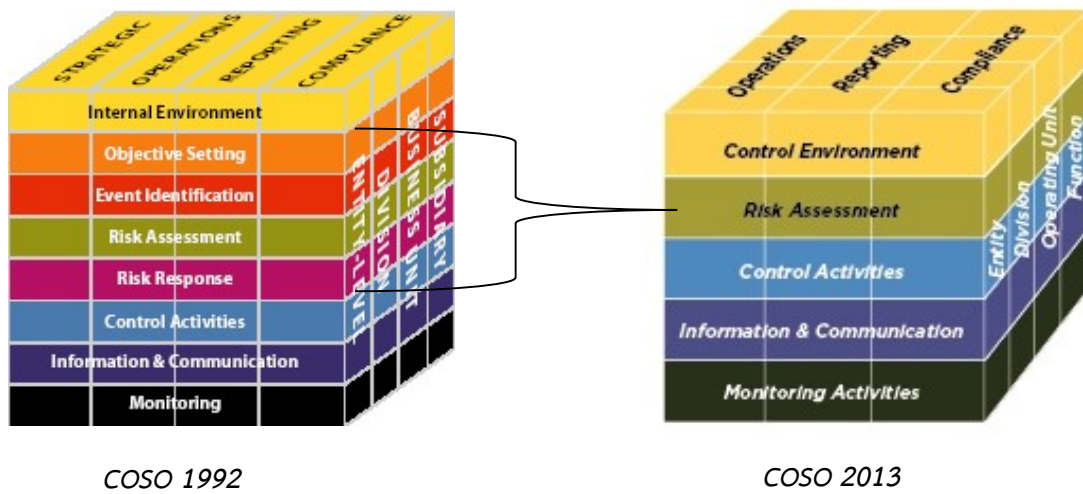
STRATEGIC
OPERATIONS
REPORTING
COMPLIANCE

Internal Environment
Objective Setting
Event Identification
Risk Assessment
Risk Response
Control Activities
Information & Communication
Monitoring

ENTITY-LEVEL
DIVISION
BUSINESS UNIT
SUBSIDIARY

Operations
Reporting
Compliance

Control Environment
Risk Assessment
Control Activities
Information & Communication
Monitoring Activities

Entity
Division
Operating Unit
Function

COSO 1992

COSO 2013